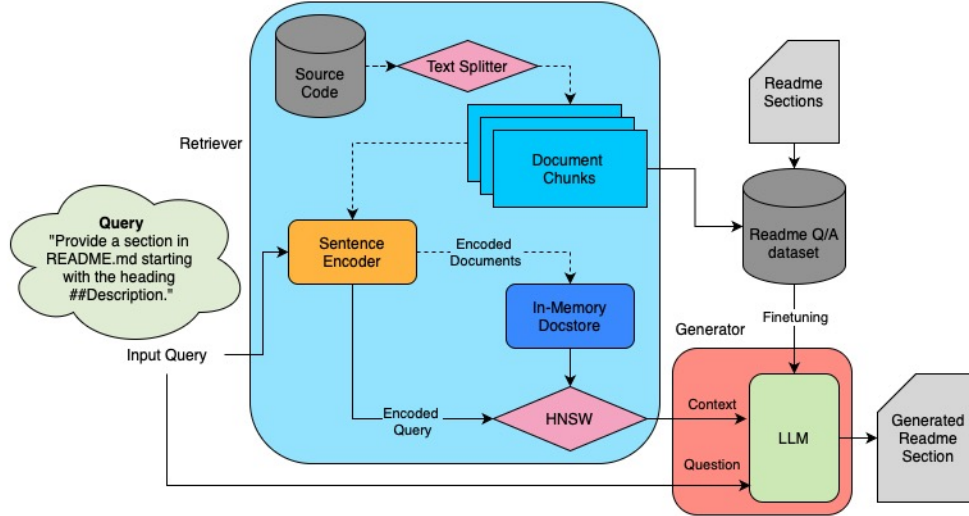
Source Code

Text Splitter

Readme Sections

Retriever

Document Chunks

Readme Q/A dataset

Query
"Provide a section in README.md starting with the heading ##Description."

Sentence Encoder

Encoded Documents

In-Memory Docstore

Finetuning

Generator

Input Query

Encoded Query

HNSW

Context

LLM

Generated Readme Section

Question